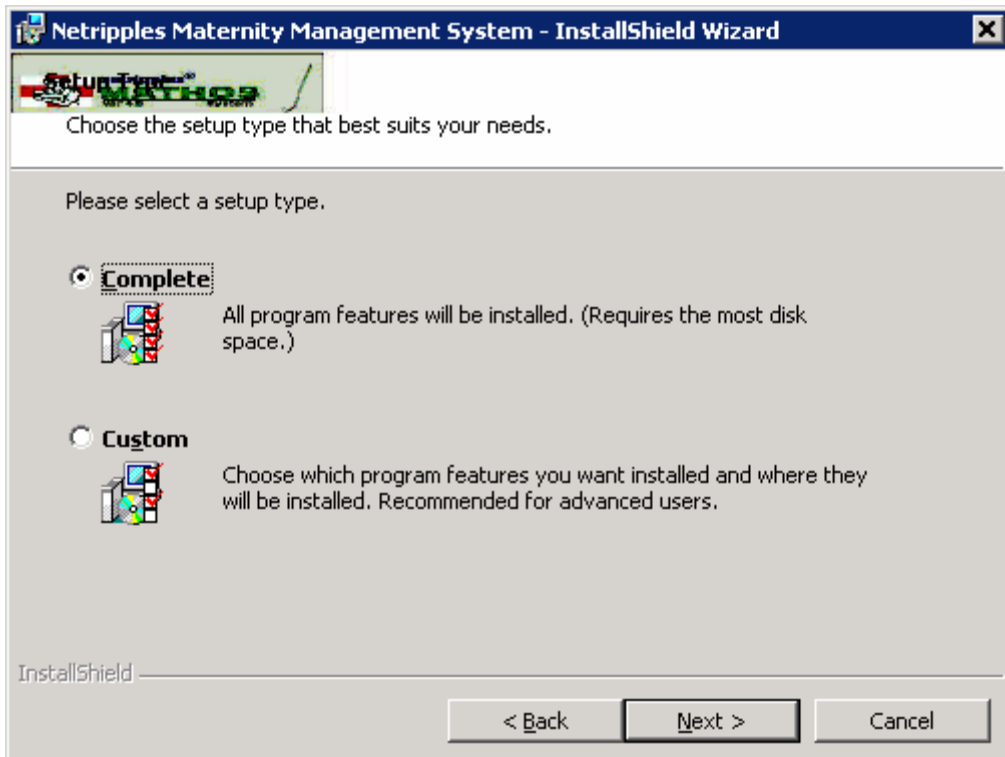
Netripples Maternity Management System - InstallShield Wizard

Setup Type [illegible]

Choose the setup type that best suits your needs.

Please select a setup type.

Complete

All program features will be installed. (Requires the most disk space.)

Custom

Choose which program features you want installed and where they will be installed. Recommended for advanced users.

InstallShield

< Back

Next >

Cancel